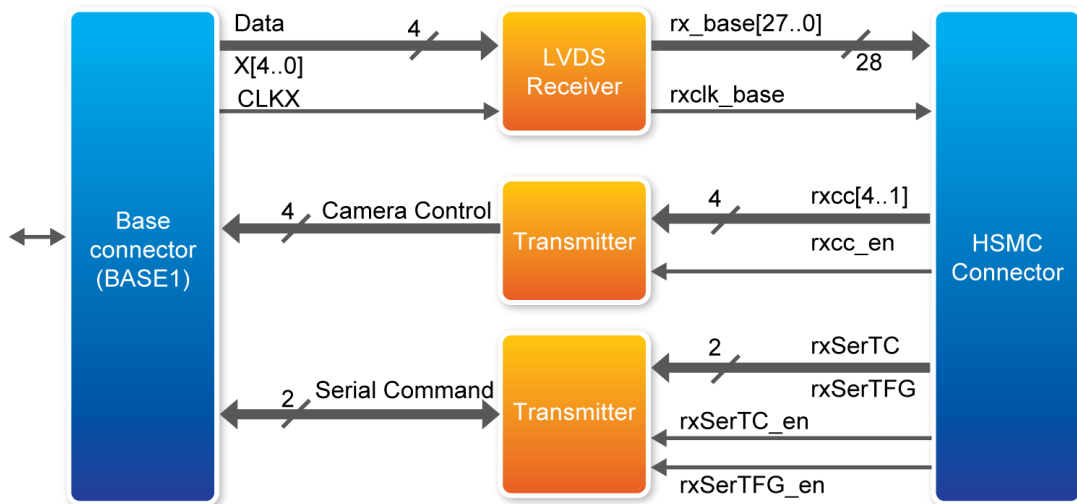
Base connector (BASE1)

Data X[4..0]

4

CLKX

LVDS Receiver

rx_base[27..0]

28

rxclk_base

4

Camera Control

Transmitter

4

rxcc[4..1]

rxcc_en

HSMC Connector

2

Serial Command

Transmitter

2

rxSerTC

rxSerTFG

rxSerTC_en

rxSerTFG_en